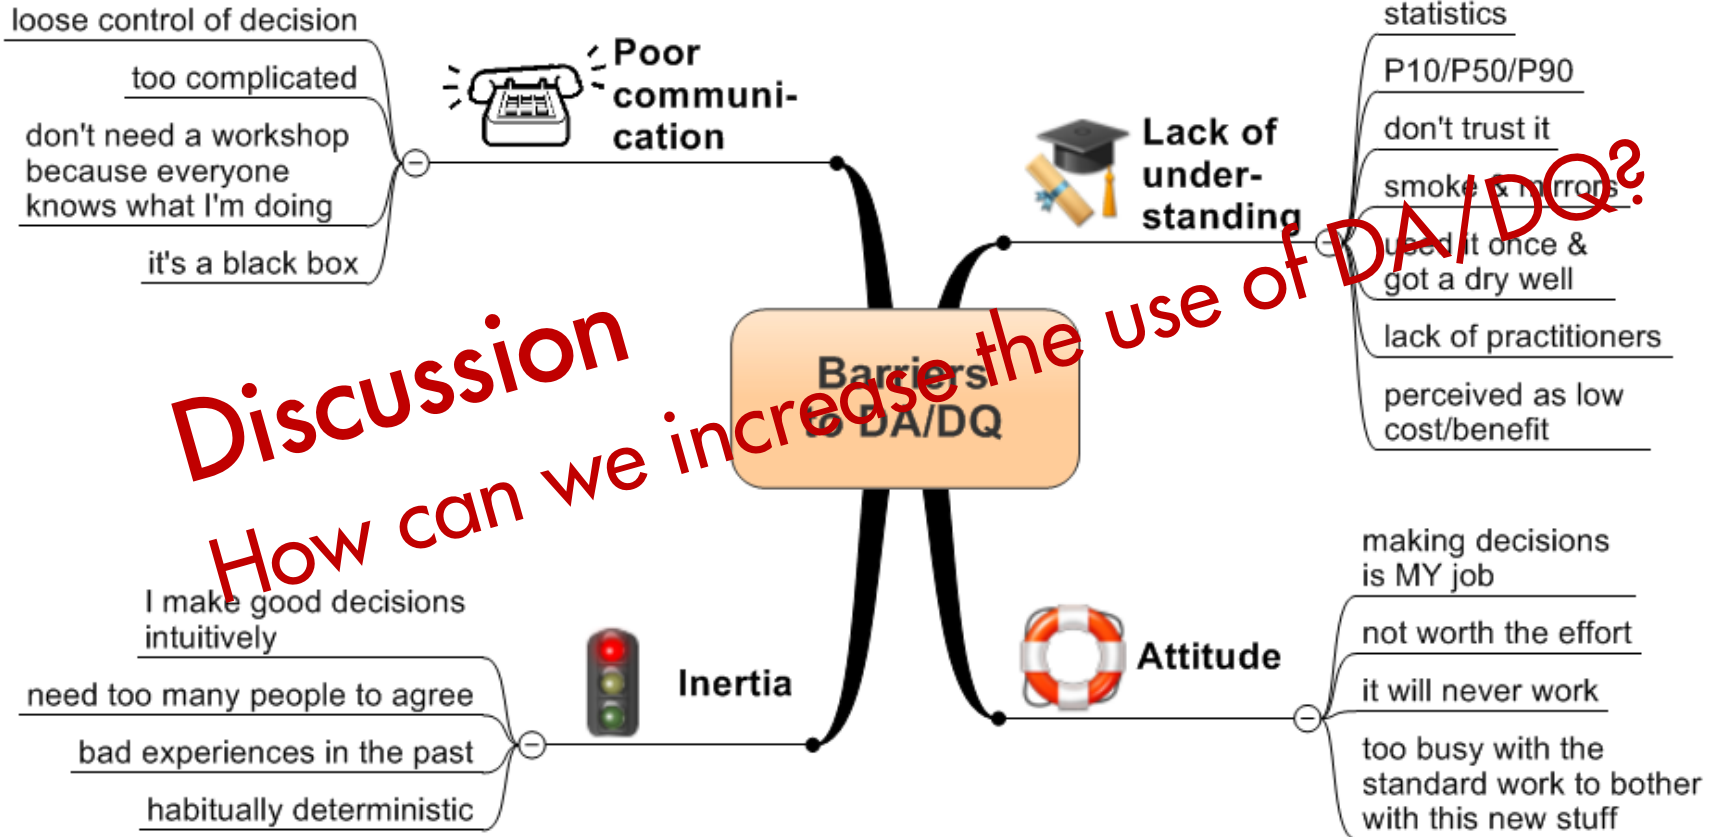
Discussion

How can we increase the use of DA/DQ?

Barriers to DA/DQ

Poor communication

loose control of decision

too complicated

don't need a workshop because everyone knows what I'm doing

it's a black box

Lack of understanding

statistics

P10/P50/P90

don't trust it

smoke & mirrors

used it once & got a dry well

lack of practitioners

perceived as low cost/benefit

Inertia

I make good decisions intuitively

need too many people to agree

bad experiences in the past

habitually deterministic

Attitude

making decisions is MY job

not worth the effort

it will never work

too busy with the standard work to bother with this new stuff